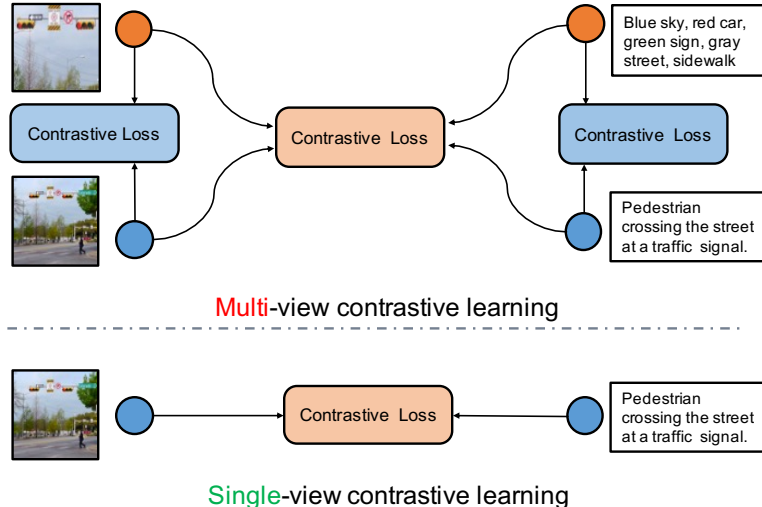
Blue sky, red car, green sign, gray street, sidewalk

Contrastive Loss

Contrastive Loss

Contrastive Loss

Pedestrian crossing the street at a traffic signal.

Multi-view contrastive learning

Contrastive Loss

Pedestrian crossing the street at a traffic signal.

Single-view contrastive learning